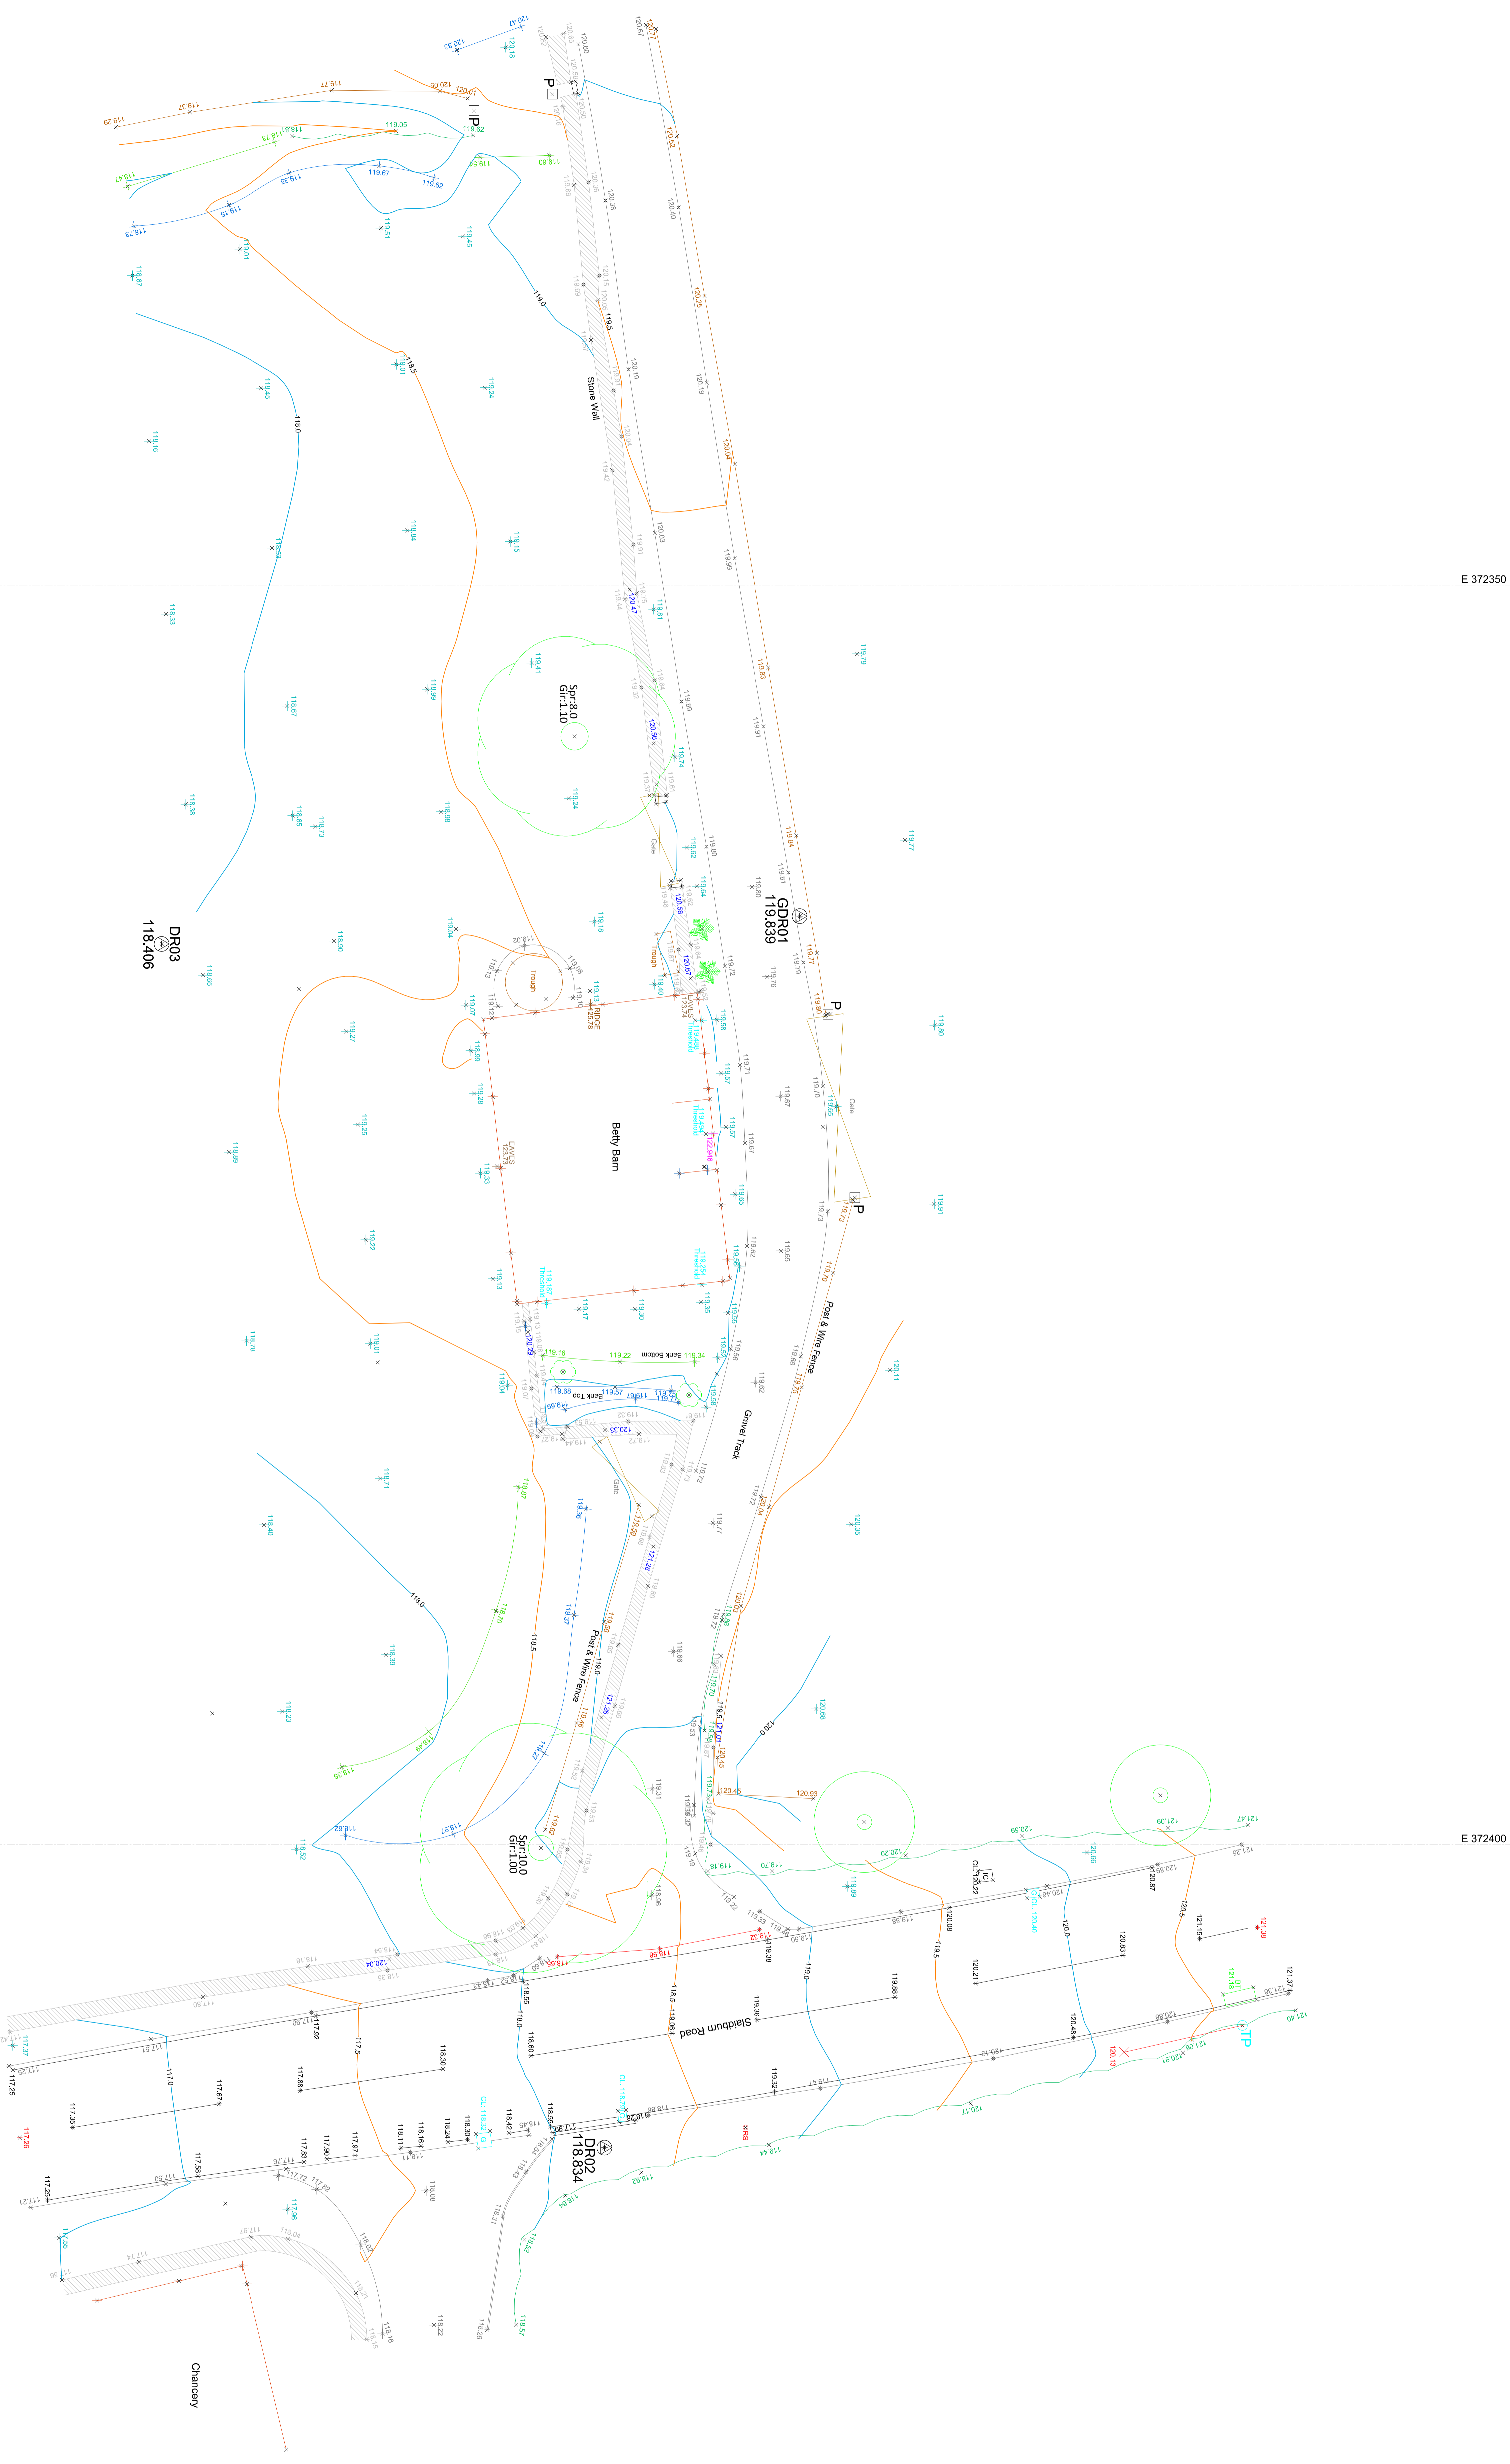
E 372350

E 372400

Stone Wall

Betty Barn

Gravel Track

Post & Wire Fence

Post & Wire Fence

Slaidburn Road

Chancery

GDR01
119.839

DR03
118.406

DR02
118.834

Spr:8.0
Gir:1.10

Spr:10.0
Gir:1.00

Trough

Trough

Gate

Gate

Gate

Bank Bottom

Bank Top

EAVES
123.74

EAVES
123.73

RIDGE
125.78

P

P

P

P

TP

IC

CL:120.22

119.0

118.5

118.0

119.5

118.0

118.5

119.0

117.5

117.0

120.0

120.5

119.5

118.5

118.0

119.0